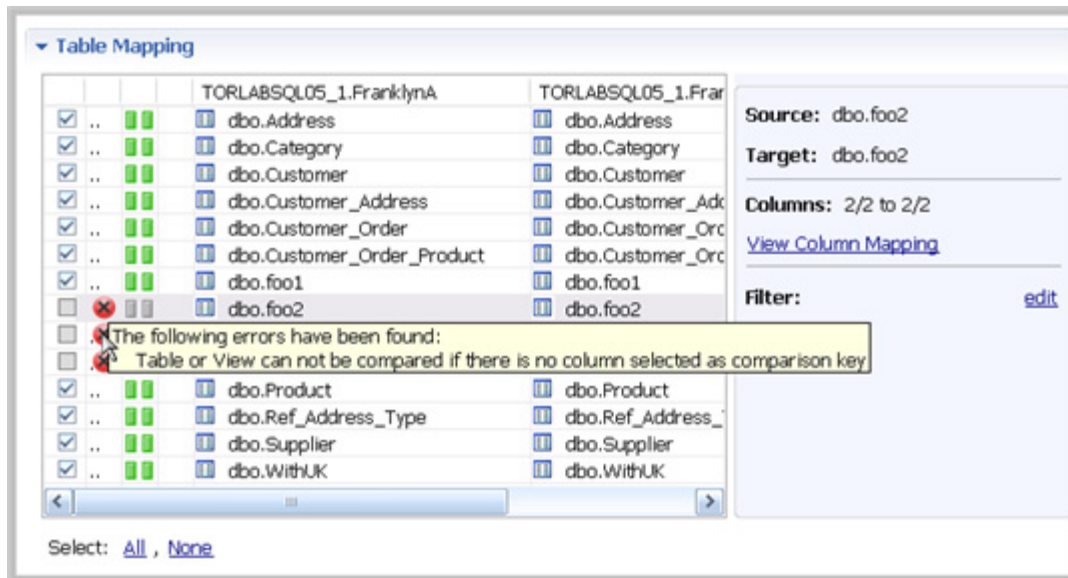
Table Mapping

| | | | TORLABSQL05_1.FranklynA | TORLABSQL05_1.Frar |
|---|---|---|---|---|
| ☑ | .. | | dbo.Address | dbo.Address |
| ☑ | .. | | dbo.Category | dbo.Category |
| ☑ | .. | | dbo.Customer | dbo.Customer |
| ☑ | .. | | dbo.Customer_Address | dbo.Customer_Adc |
| ☑ | .. | | dbo.Customer_Order | dbo.Customer_Orc |
| ☑ | .. | | dbo.Customer_Order_Product | dbo.Customer_Orc |
| ☑ | .. | | dbo.foo1 | dbo.foo1 |
| ☐ | | | dbo.foo2 | dbo.foo2 |
| ☐ | | | | |
| ☐ | | | | |
| ☑ | .. | | dbo.Product | dbo.Product |
| ☑ | .. | | dbo.Ref_Address_Type | dbo.Ref_Address_ |
| ☑ | .. | | dbo.Supplier | dbo.Supplier |
| ☑ | .. | | dbo.WithUK | dbo.WithUK |

The following errors have been found:
Table or View can not be compared if there is no column selected as comparison key

Source: dbo.foo2
Target: dbo.foo2
Columns: 2/2 to 2/2
View Column Mapping
Filter: edit

Select: All , None